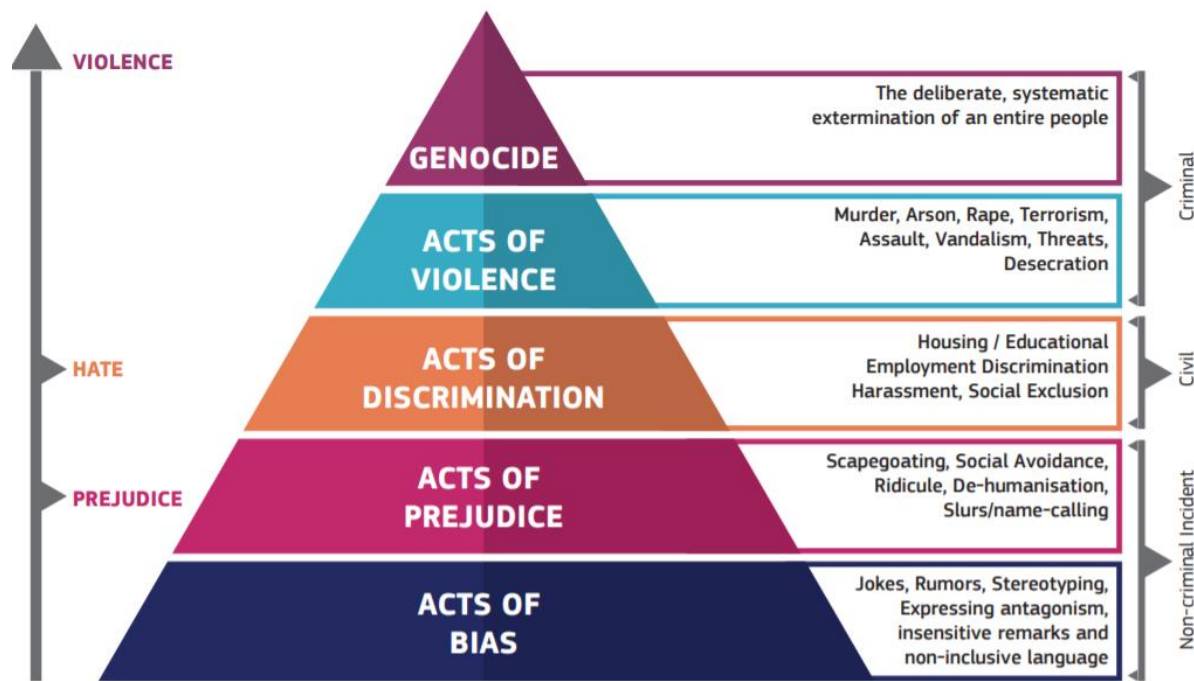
VIOLENCE

HATE

PREJUDICE

GENOCIDE

The deliberate, systematic extermination of an entire people

ACTS OF VIOLENCE

Murder, Arson, Rape, Terrorism, Assault, Vandalism, Threats, Desecration

Criminal

ACTS OF DISCRIMINATION

Housing / Educational Employment Discrimination Harassment, Social Exclusion

Civil

ACTS OF PREJUDICE

Scapegoating, Social Avoidance, Ridicule, De-humanisation, Slurs/name-calling

ACTS OF BIAS

Jokes, Rumors, Stereotyping, Expressing antagonism, insensitive remarks and non-inclusive language

Non-criminal Incident